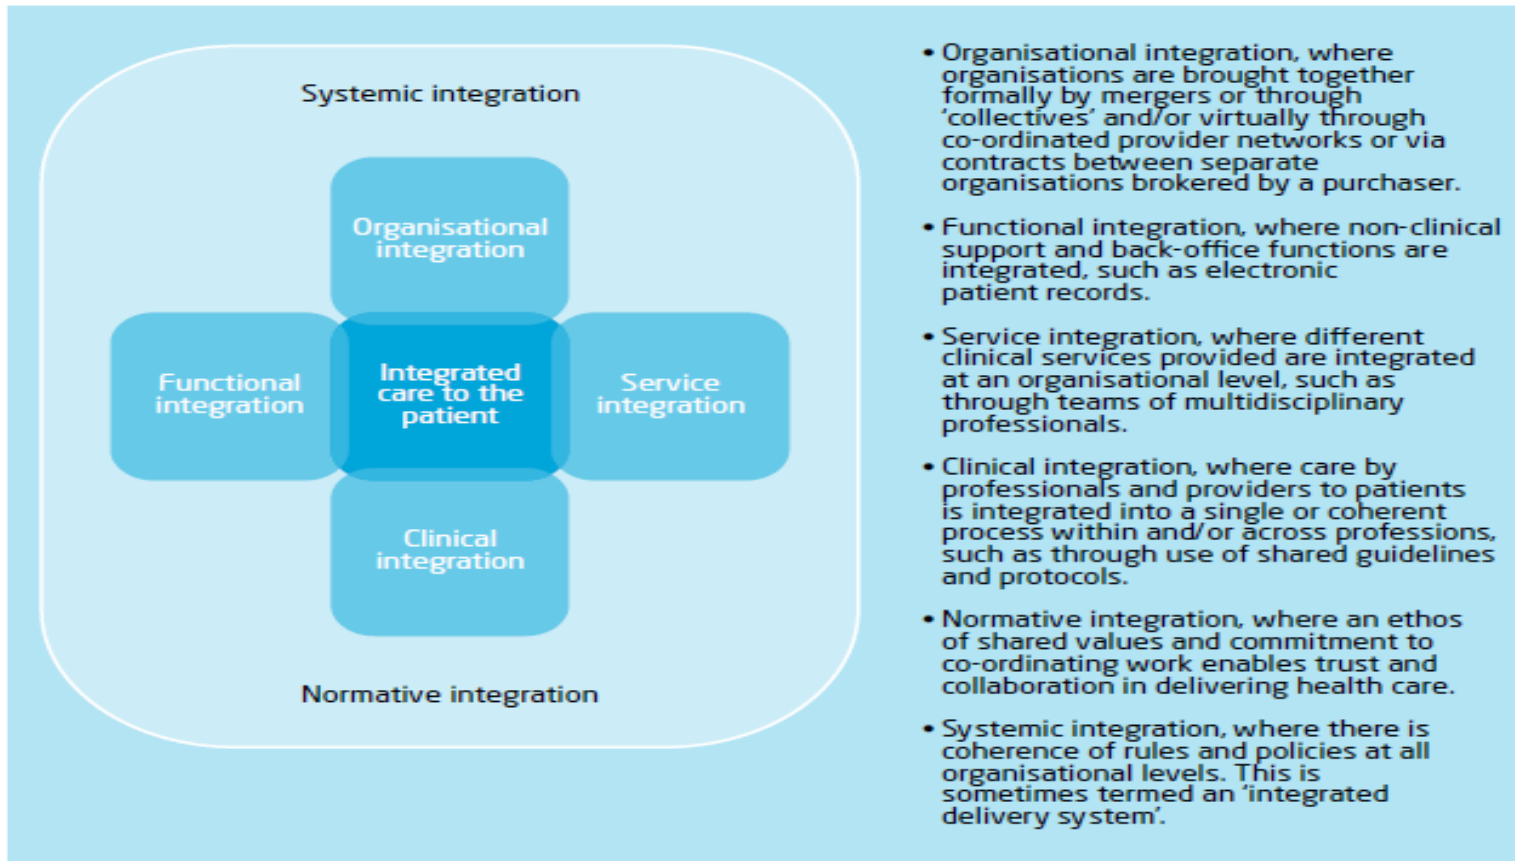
Systemic integration

Organisational integration

Functional integration

Integrated care to the patient

Service integration

Clinical integration

Normative integration

• Organisational integration, where organisations are brought together formally by mergers or through 'collectives' and/or virtually through co-ordinated provider networks or via contracts between separate organisations brokered by a purchaser.

• Functional integration, where non-clinical support and back-office functions are integrated, such as electronic patient records.

• Service integration, where different clinical services provided are integrated at an organisational level, such as through teams of multidisciplinary professionals.

• Clinical integration, where care by professionals and providers to patients is integrated into a single or coherent process within and/or across professions, such as through use of shared guidelines and protocols.

• Normative integration, where an ethos of shared values and commitment to co-ordinating work enables trust and collaboration in delivering health care.

• Systemic integration, where there is coherence of rules and policies at all organisational levels. This is sometimes termed an 'integrated delivery system'.